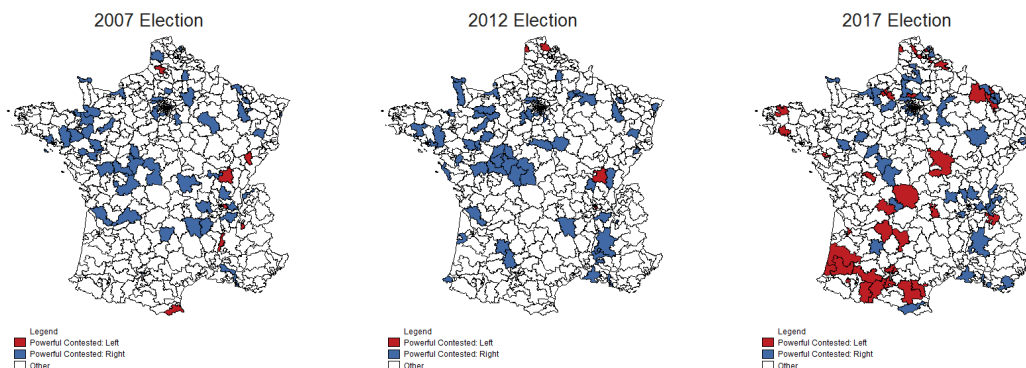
2007 Election

Legend
Powerful Contested: Left
Powerful Contested: Right
Other

2012 Election

Legend
Powerful Contested: Left
Powerful Contested: Right
Other

2017 Election

Legend
Powerful Contested: Left
Powerful Contested: Right
Other